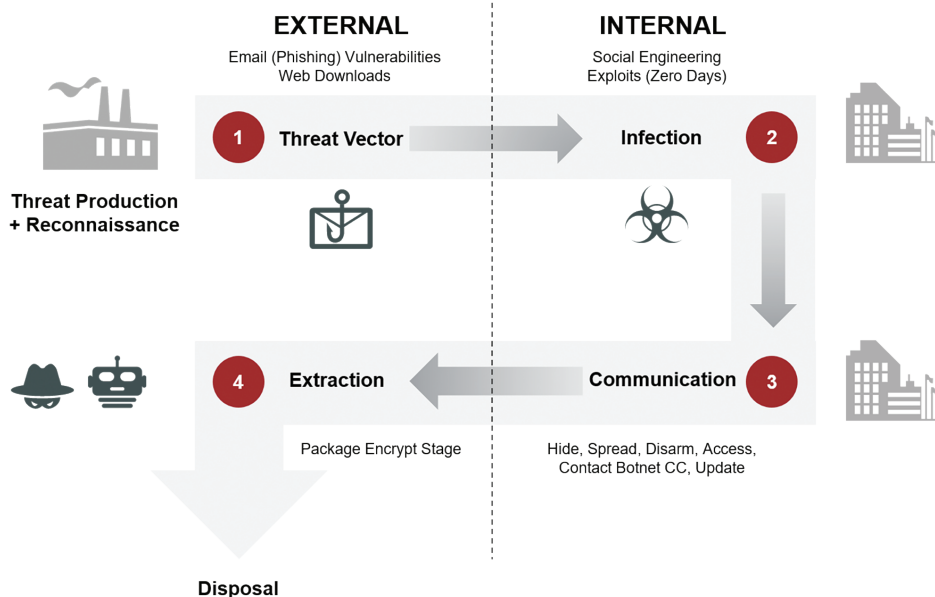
EXTERNAL

Email (Phishing) Vulnerabilities
Web Downloads

INTERNAL

Social Engineering
Exploits (Zero Days)

Threat Production + Reconnaissance

1 Threat Vector

Infection 2

4 Extraction

Communication 3

Package Encrypt Stage

Hide, Spread, Disarm, Access, Contact Botnet CC, Update

Disposal